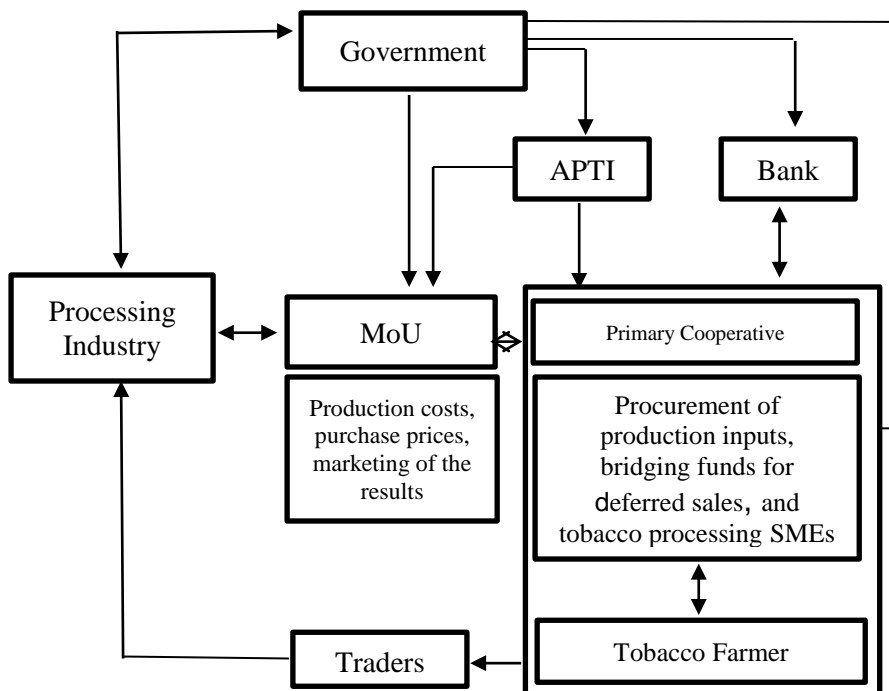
Government

APTI

Bank

Processing Industry

MoU

Primary Cooperative

Production costs, purchase prices, marketing of the results

Procurement of production inputs, bridging funds for deferred sales, and tobacco processing SMEs

Tobacco Farmer

Traders